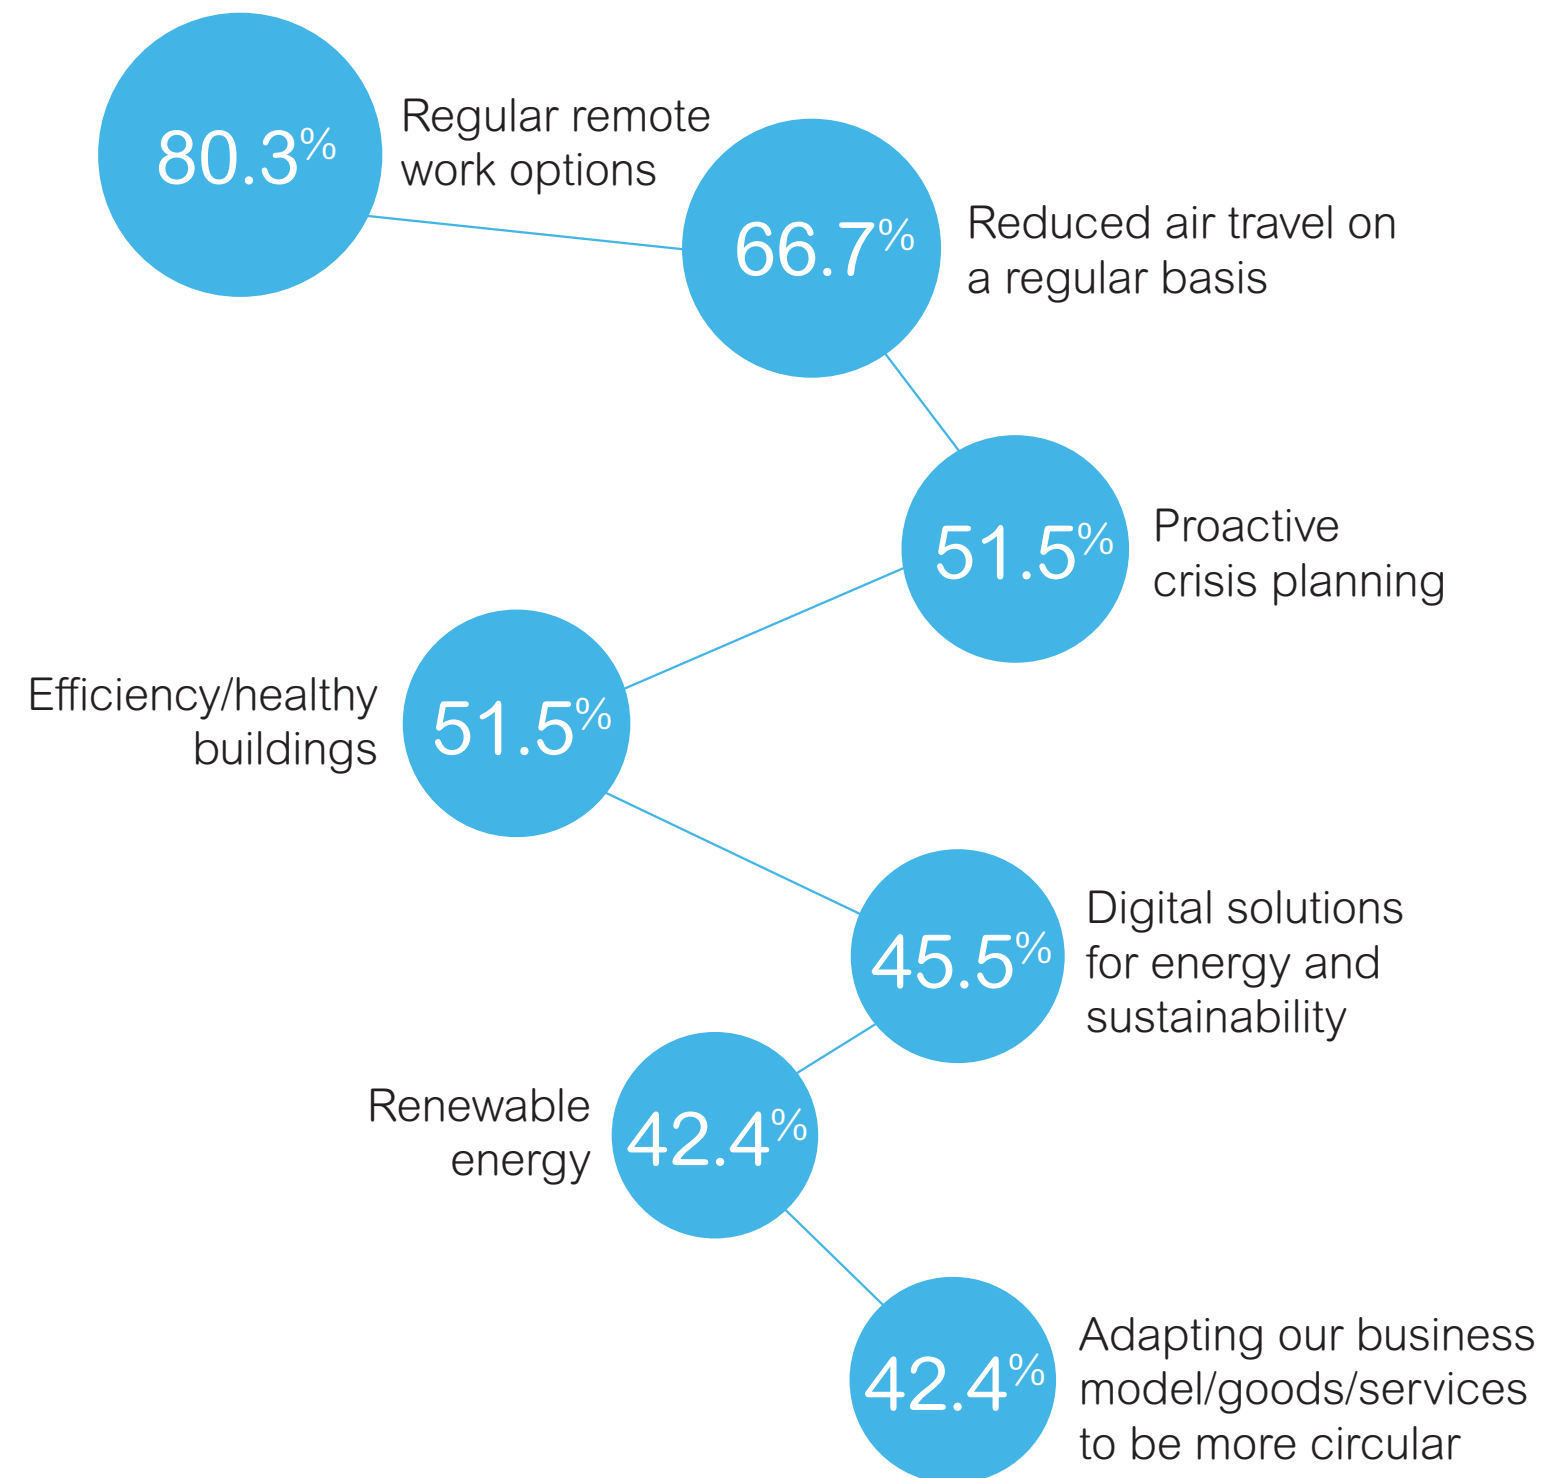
80.3%
Regular remote work options

66.7%
Reduced air travel on a regular basis

51.5%
Proactive crisis planning

Efficiency/healthy buildings
51.5%

45.5%
Digital solutions for energy and sustainability

Renewable energy
42.4%

42.4%
Adapting our business model/goods/services to be more circular